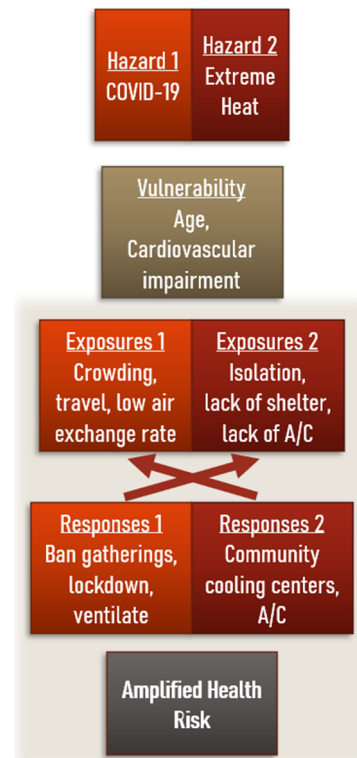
Hazard 1
COVID-19

Hazard 2
Extreme Heat

Vulnerability
Age, Cardiovascular impairment

Exposures 1
Crowding, travel, low air exchange rate

Exposures 2
Isolation, lack of shelter, lack of A/C

Responses 1
Ban gatherings, lockdown, ventilate

Responses 2
Community cooling centers, A/C

Amplified Health Risk